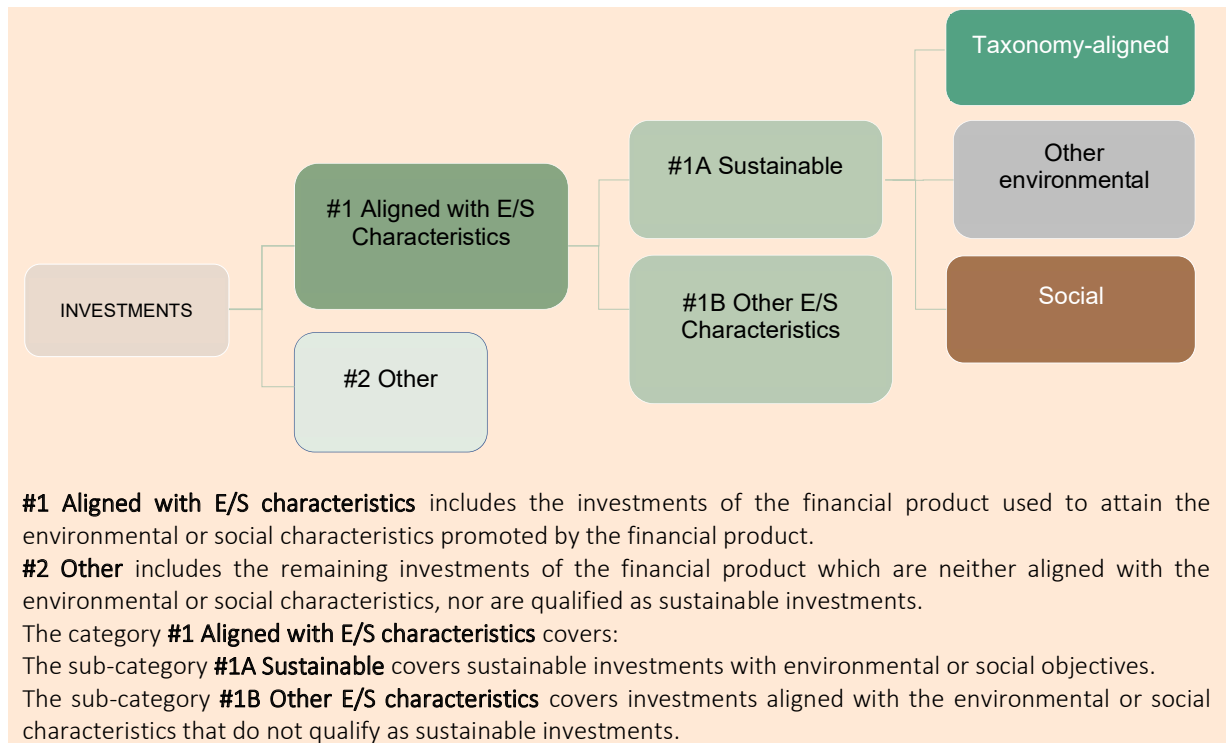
INVESTMENTS

#1 Aligned with E/S Characteristics

#2 Other

#1A Sustainable

#1B Other E/S Characteristics

Taxonomy-aligned

Other environmental

Social

**#1 Aligned with E/S characteristics** includes the investments of the financial product used to attain the environmental or social characteristics promoted by the financial product.

**#2 Other** includes the remaining investments of the financial product which are neither aligned with the environmental or social characteristics, nor are qualified as sustainable investments.

The category **#1 Aligned with E/S characteristics** covers:

The sub-category **#1A Sustainable** covers sustainable investments with environmental or social objectives.

The sub-category **#1B Other E/S characteristics** covers investments aligned with the environmental or social characteristics that do not qualify as sustainable investments.